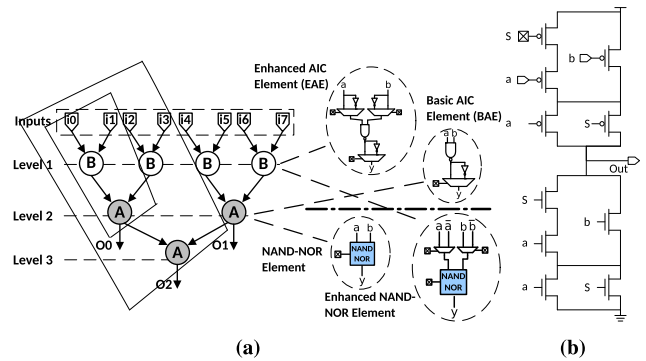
Inputs
i0 i1 i2 i3 i4 i5 i6 i7
Level 1
B B B B
Level 2
A A
Level 3
A
O0
O1
O2
Enhanced AIC Element (EAE)
a b
y
Basic AIC Element (BAE)
a b
y
NAND-NOR Element
a b
NAND NOR
y
Enhanced NAND-NOR Element
a a b b
NAND NOR
y
(a)
S
b
a
a
S
Out
S
b
a
a
S
(b)